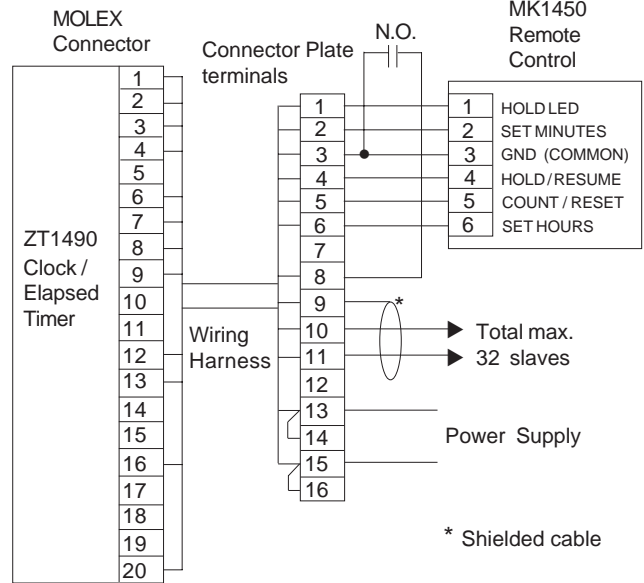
MOLEX Connector

Connector Plate terminals

N.O.

MK1450 Remote Control

ZT1490 Clock / Elapsed Timer

1
2
3
4
5
6
7
8
9
10
11
12
13
14
15
16
17
18
19
20

Wiring Harness

1
2
3
4
5
6
7
8
9
10
11
12
13
14
15
16

1 HOLD LED
2 SET MINUTES
3 GND (COMMON)
4 HOLD / RESUME
5 COUNT / RESET
6 SET HOURS

*

Total max.
32 slaves

Power Supply

* Shielded cable